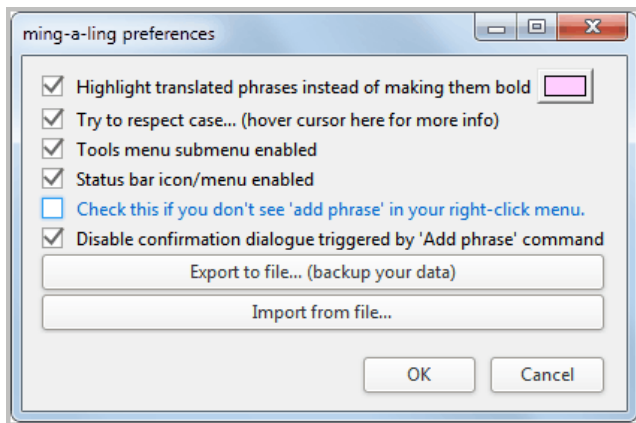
ming-a-ling preferences

Highlight translated phrases instead of making them bold

Try to respect case... (hover cursor here for more info)

Tools menu submenu enabled

Status bar icon/menu enabled

Check this if you don't see 'add phrase' in your right-click menu.

Disable confirmation dialogue triggered by 'Add phrase' command

Export to file... (backup your data)

Import from file...

OK

Cancel